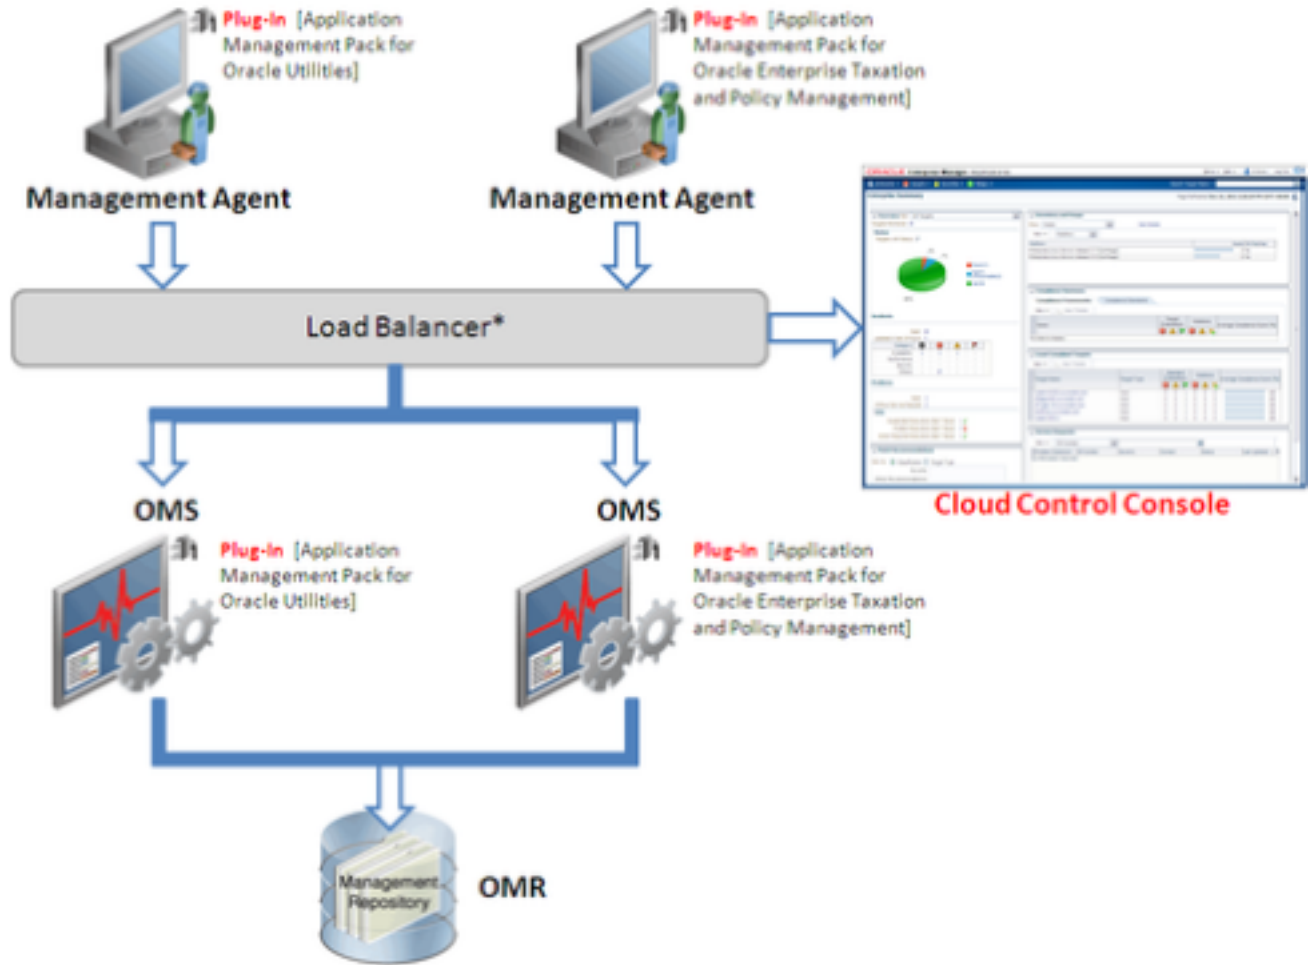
Plug-in [Application Management Pack for Oracle Utilities]

Plug-in [Application Management Pack for Oracle Enterprise Taxation and Policy Management]

Management Agent

Management Agent

Load Balancer*

OMS

OMS

Cloud Control Console

Plug-in [Application Management Pack for Oracle Utilities]

Plug-in [Application Management Pack for Oracle Enterprise Taxation and Policy Management]

Management Repository

OMR